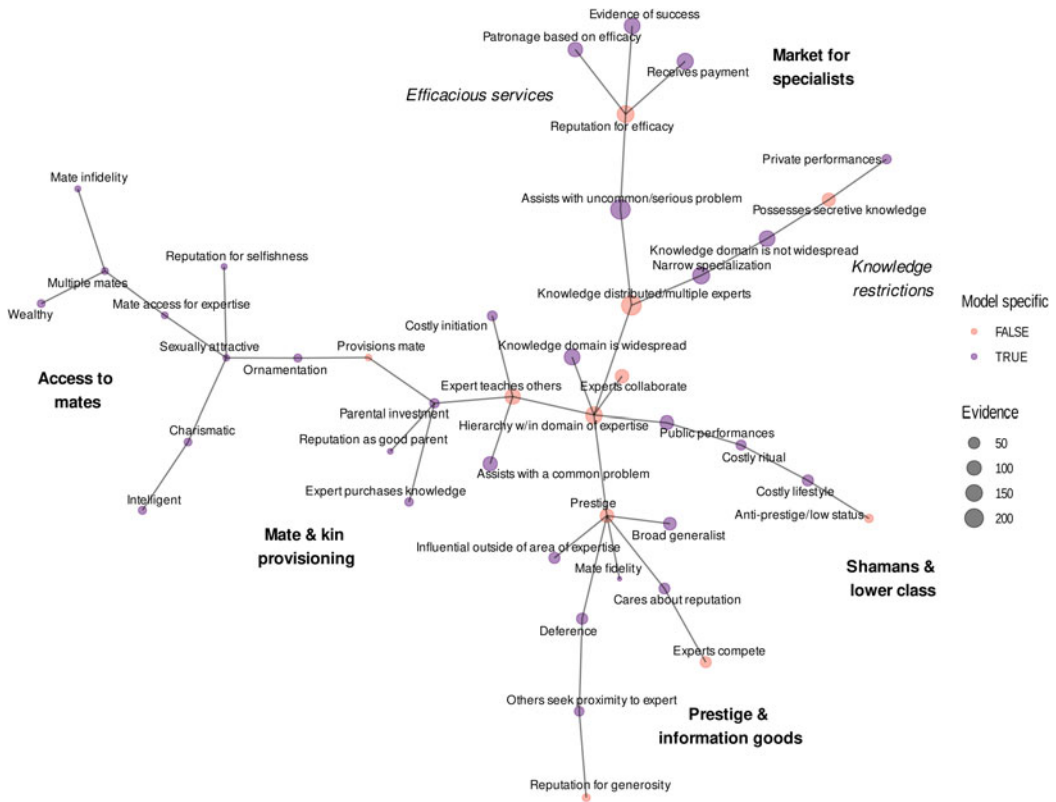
Evidence of success
Patronage based on efficacy
Market for specialists
Receives payment
Efficacious services
Reputation for efficacy
Private performances
Mate infidelity
Assists with uncommon/serious problem
Possesses secretive knowledge
Knowledge domain is not widespread
Reputation for selfishness
Narrow specialization
Knowledge restrictions
Multiple mates
Knowledge distributed/multiple experts
Model specific
Wealthy
Mate access for expertise
FALSE
Costly initiation
TRUE
Sexually attractive
Provisions mate
Knowledge domain is widespread
Ornamentation
Access to mates
Expert teaches others
Experts collaborate
Evidence
Parental investment
Hierarchy w/in domain of expertise
Reputation as good parent
Public performances
50
Charismatic
100
Costly ritual
150
Assists with a common problem
Expert purchases knowledge
Costly lifestyle
200
Intelligent
Prestige
Anti-prestige/low status
Broad generalist
Mate & kin provisioning
Influential outside of area of expertise
Mate fidelity
Shamans & lower class
Cares about reputation
Deference
Experts compete
Others seek proximity to expert
Prestige & information goods
Reputation for generosity